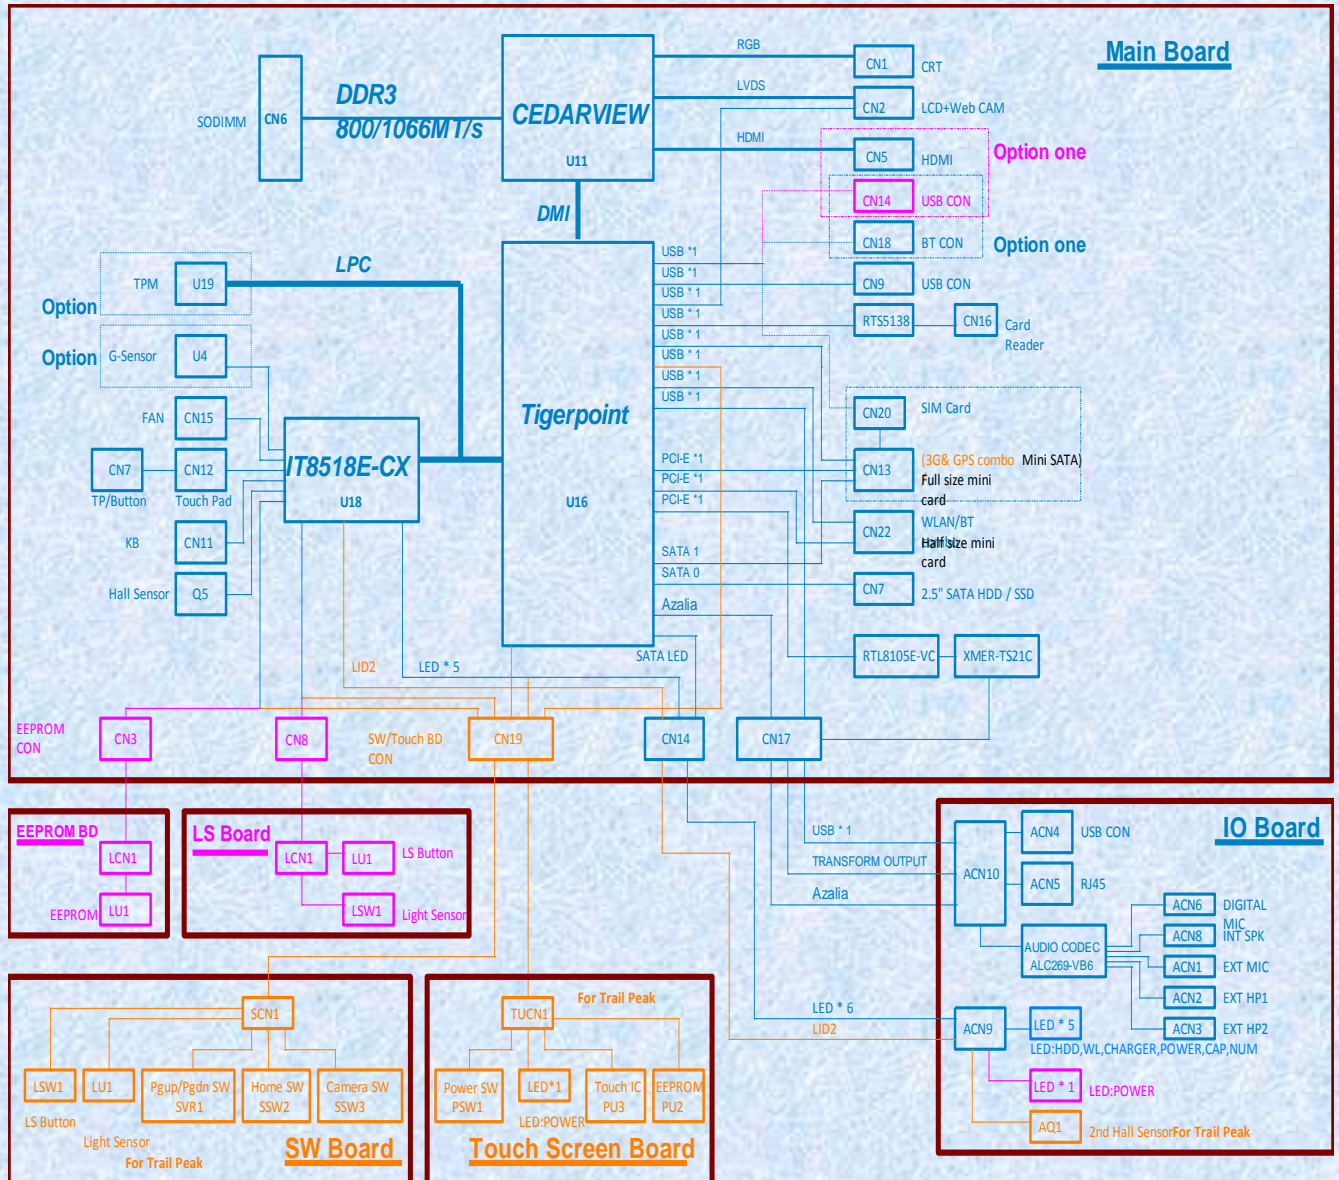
Main Board

SODIMM
CN6
DDR3
800/1066MT/s
CEDARVIEW
U11
RGB
LVDS
HDMI
CN1
CRT
CN2
LCD+Web CAM
CN5
HDMI
Option one
CN14
USB CON
CN18
BT CON
Option one
DMI
CN9
USB CON
RTS5138
CN16
Card Reader
USB *1
USB *1
USB * 1
USB * 1
USB * 1
USB * 1
USB * 1
USB * 1
Option
TPM
U19
LPC
Option
G-Sensor
U4
Tigerpoint
U16
CN20
SIM Card
FAN
CN15
CN7
CN12
IT8518E-CX
U18
PCI-E *1
PCI-E *1
PCI-E *1
CN13
(3G& GPS combo Mini SATA)
Full size mini card
TP/Button
Touch Pad
KB
CN11
CN22
WLAN/BT
Half size mini card
SATA 1
SATA 0
CN7
2.5" SATA HDD / SSD
Hall Sensor
Q5
Azalia
SATA LED
RTL8105E-VC
XMER-TS21C
LID2
LED * 5
EEPROM CON
CN3
CN8
SW/Touch BD CON
CN19
CN14
CN17

EEPROM BD
LCN1
EEPROM
LU1

LS Board
LCN1
LU1
LS Button
LSW1
Light Sensor

USB * 1
TRANSFORM OUTPUT
Azalia

IO Board
ACN4
USB CON
ACN10
ACN5
RJ45
ACN6
DIGITAL MIC
ACN8
INT SPK
AUDIO CODEC
ALC269-VB6
ACN1
EXT MIC
ACN2
EXT HP1
ACN3
EXT HP2
LED * 6
LID2
ACN9
LED * 5
LED:HDD,WL,CHARGER,POWER,CAP,NUM
LED * 1
LED:POWER
AQ1
2nd Hall SensorFor Trail Peak

SCN1
LSW1
LU1
Pgup/Pgdn SW
SVR1
Home SW
SSW2
Camera SW
SSW3
LS Button
Light Sensor
For Trail Peak
SW Board

For Trail Peak
TUCN1
Power SW
PSW1
LED*1
Touch IC
PU3
EEPROM
PU2
LED:POWER
Touch Screen Board